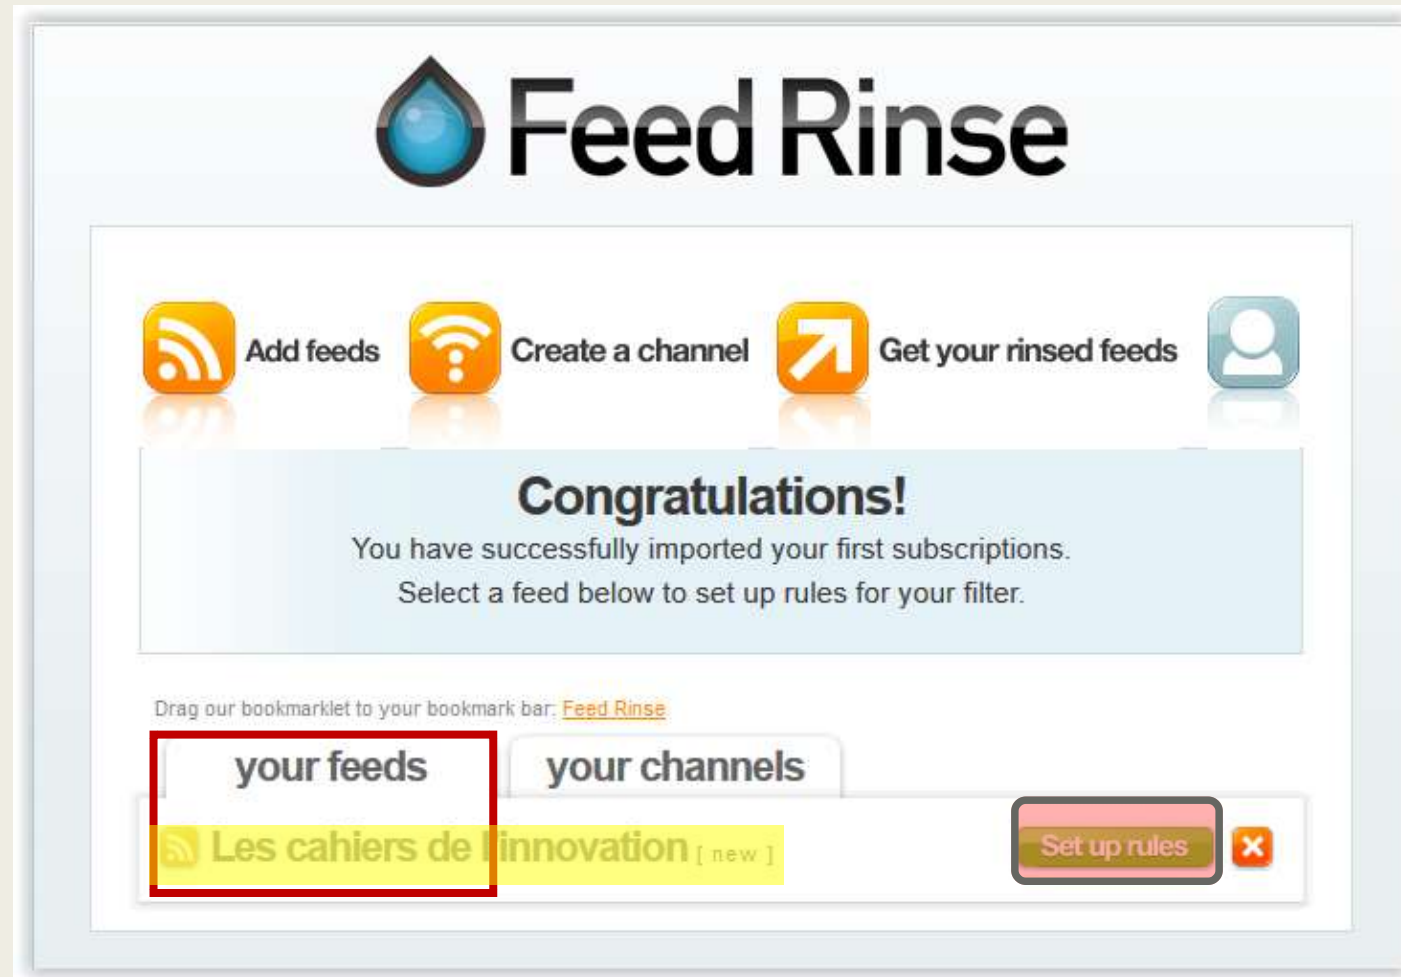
Feed Rinse

Add feeds

Create a channel

Get your rinsed feeds

Congratulations!

You have successfully imported your first subscriptions.
Select a feed below to set up rules for your filter.

Drag our bookmarklet to your bookmark bar: Feed Rinse

your feeds

your channels

Les cahiers de l'innovation [ new ]

Set up rules